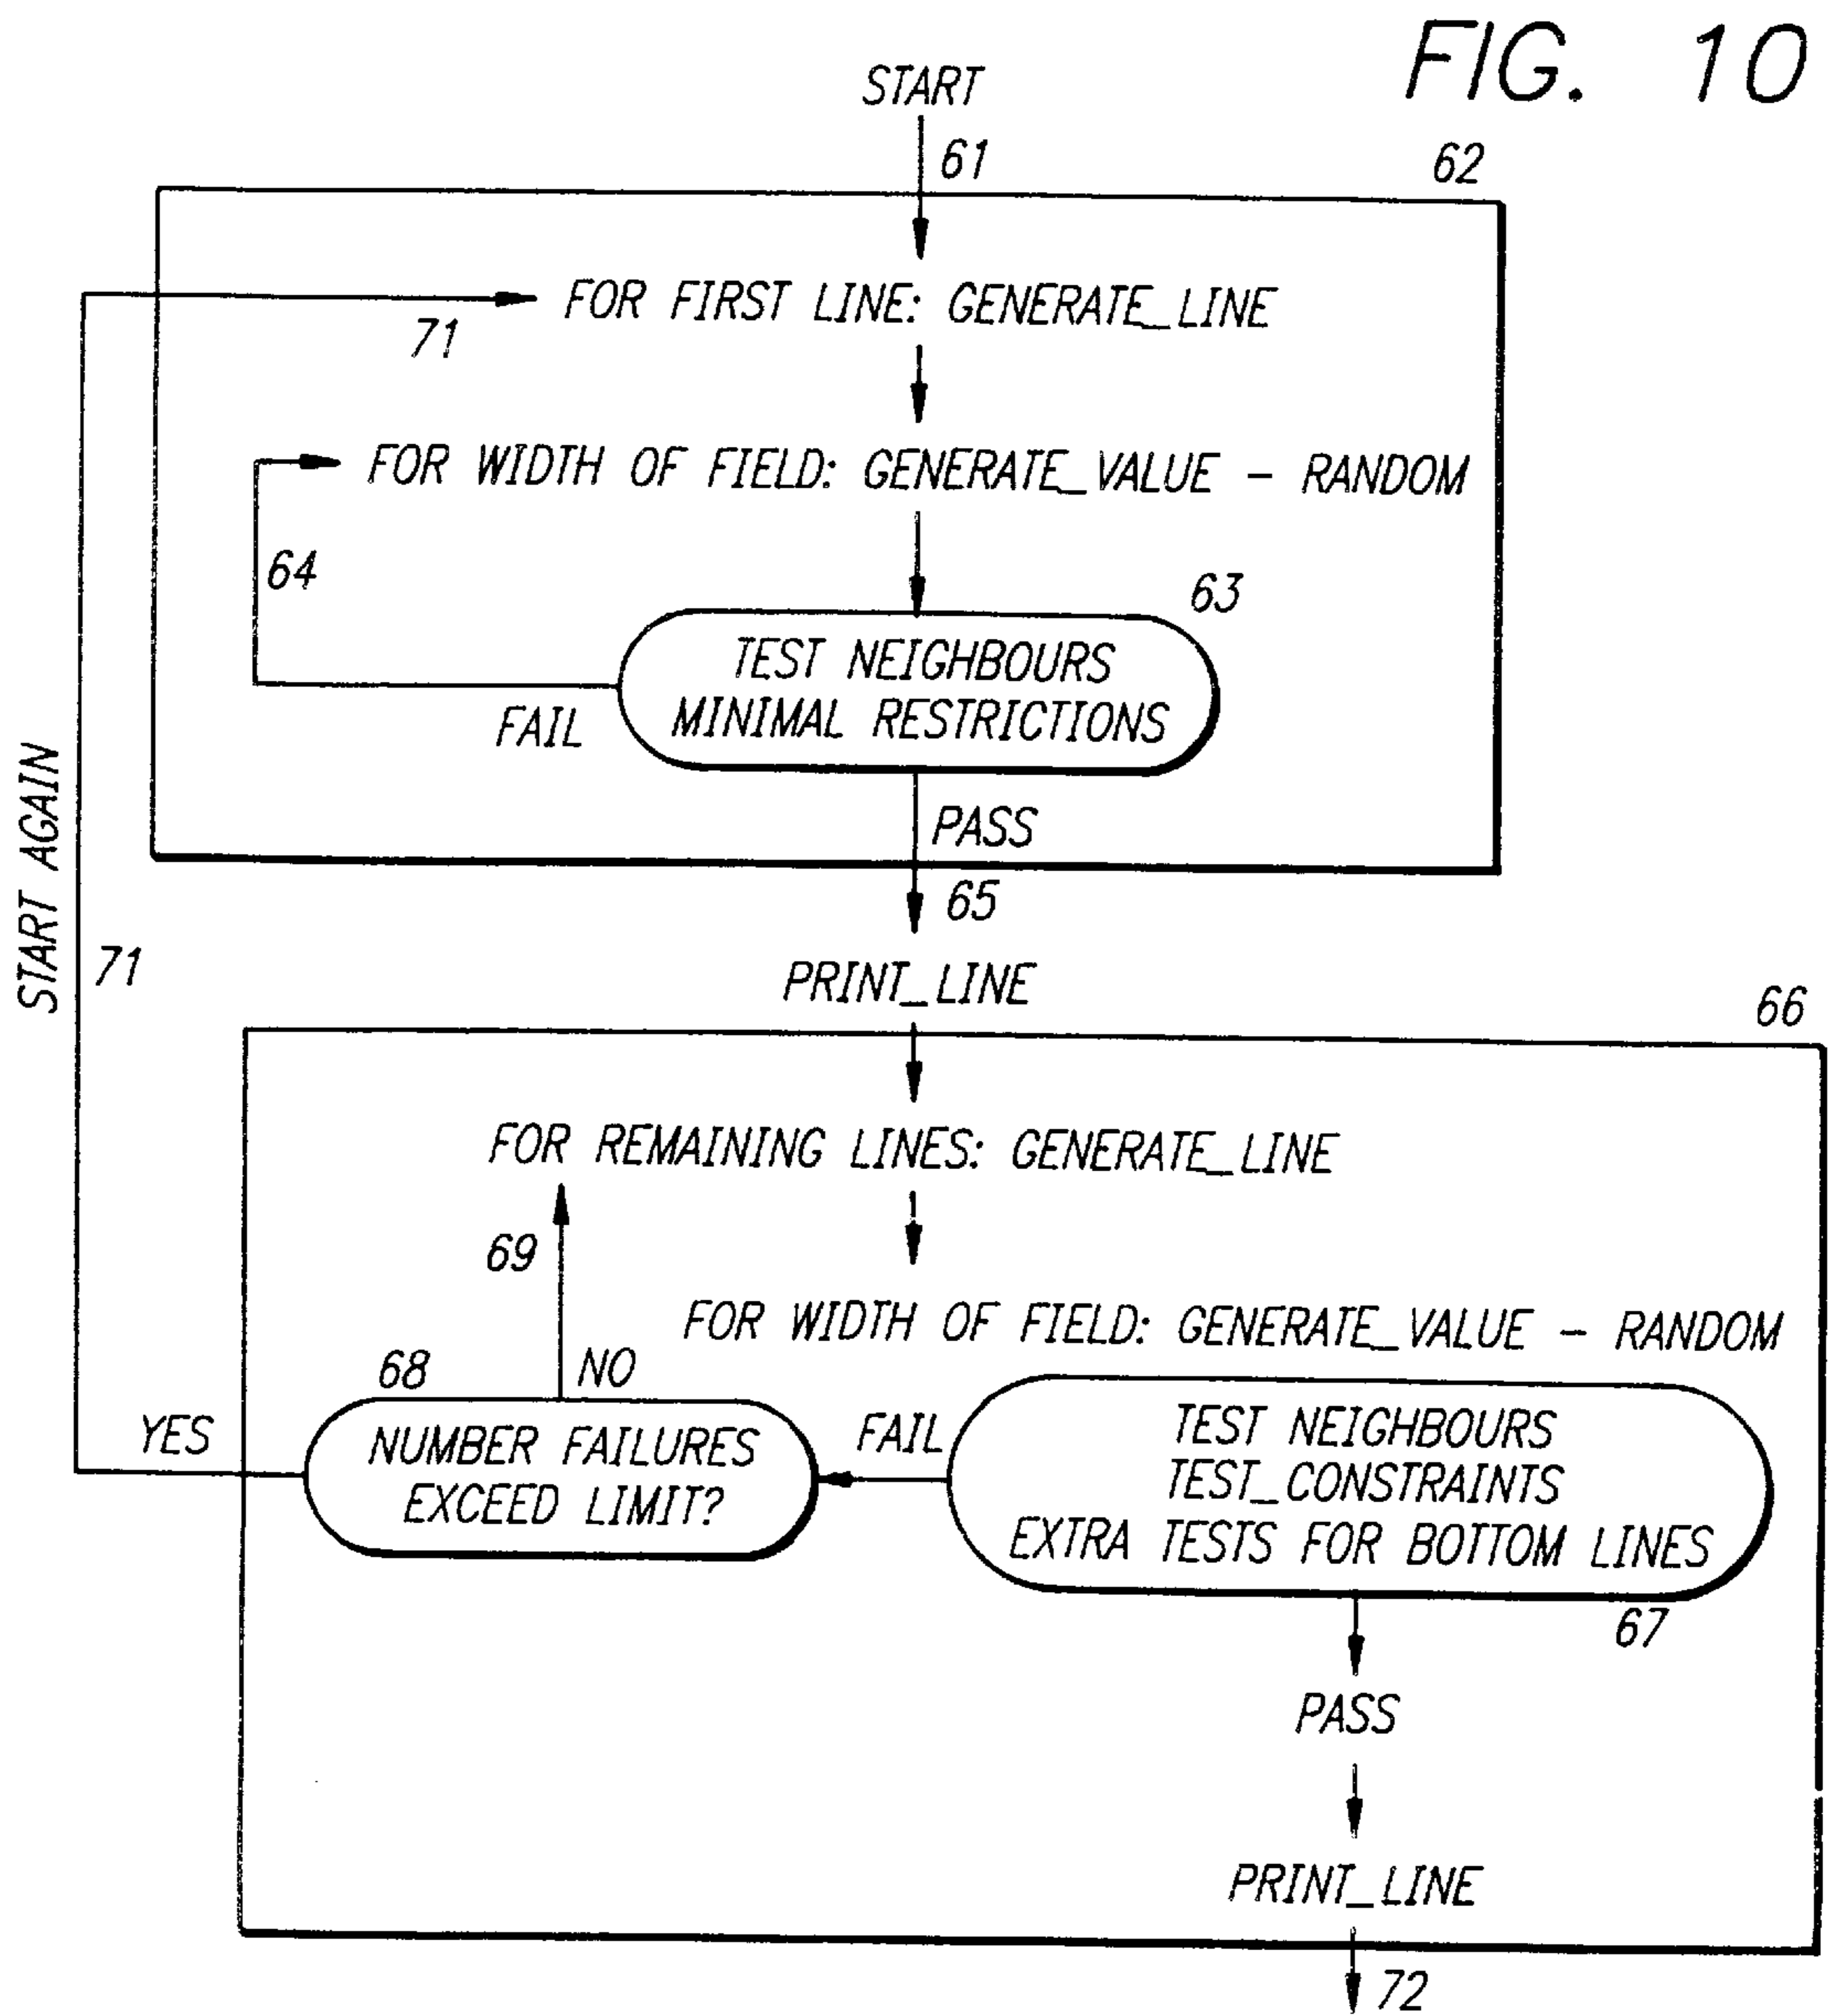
FIG. 10

START

61

62

71

FOR FIRST LINE: GENERATE_LINE

FOR WIDTH OF FIELD: GENERATE_VALUE - RANDOM

64

63

TEST NEIGHBOURS
MINIMAL RESTRICTIONS

FAIL

PASS

START AGAIN

65

71

PRINT_LINE

66

FOR REMAINING LINES: GENERATE_LINE

69

FOR WIDTH OF FIELD: GENERATE_VALUE - RANDOM

68

NO

YES

NUMBER FAILURES
EXCEED LIMIT?

FAIL

TEST NEIGHBOURS
TEST_CONSTRAINTS
EXTRA TESTS FOR BOTTOM LINES

67

PASS

PRINT_LINE

72